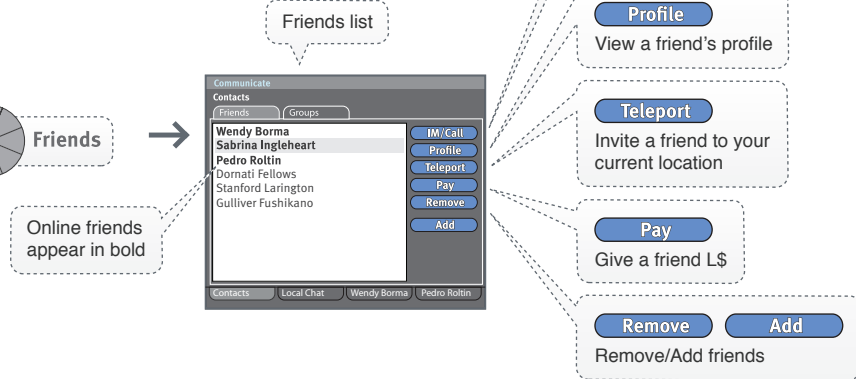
Friends list

Profile
View a friend's profile

Friends

Communicate
Contacts
Friends | Groups

Wendy Borma
Sabrina Ingleheart
Pedro Roltin
Dornati Fellows
Stanford Larington
Gulliver Fushikano

IM/Call
Profile
Teleport
Pay
Remove
Add

Contacts | Local Chat | Wendy Borma | Pedro Roltin

Teleport
Invite a friend to your current location

Online friends appear in bold

Pay
Give a friend L$

Remove
Add
Remove/Add friends